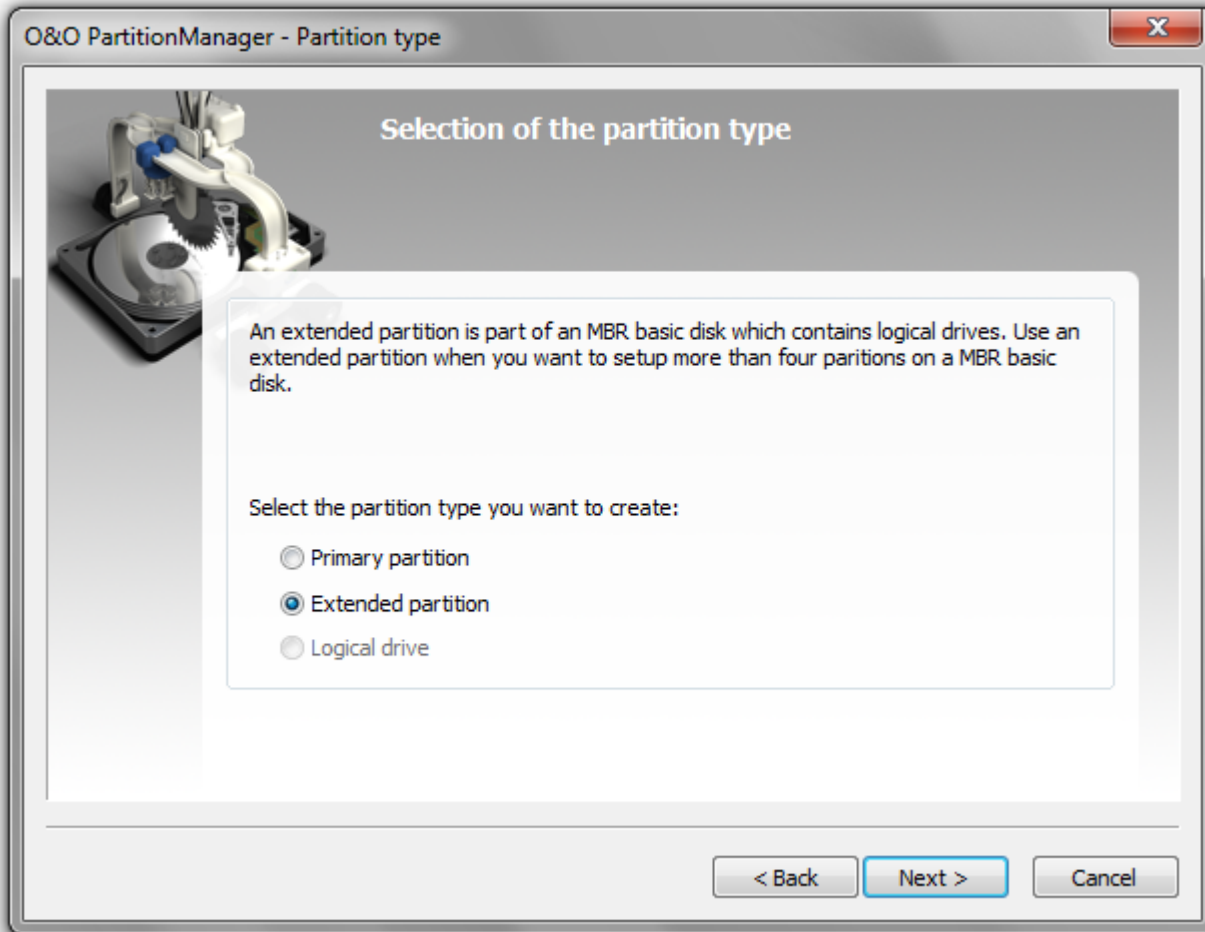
O&O PartitionManager - Partition type

Selection of the partition type

An extended partition is part of an MBR basic disk which contains logical drives. Use an extended partition when you want to setup more than four paritions on a MBR basic disk.

Select the partition type you want to create:

Primary partition

Extended partition

Logical drive

< Back

Next >

Cancel